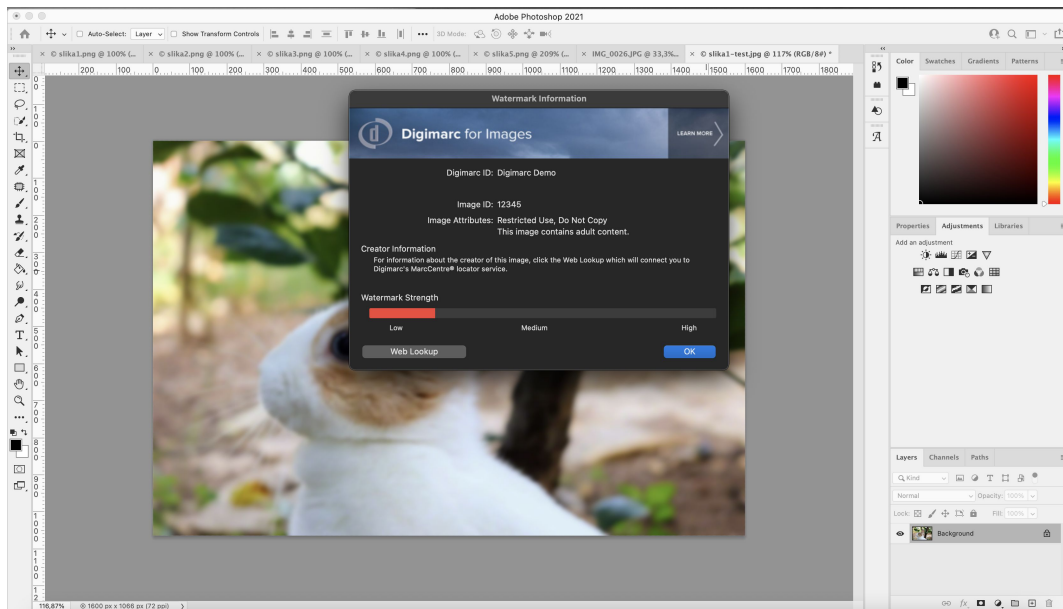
Adobe Photoshop 2021

Auto-Select: Layer Show Transform Controls 3D Mode:

© slika1.png @ 100% (... © slika2.png @ 100% (... © slika3.png @ 100% (... © slika4.png @ 100% (... © slika5.png @ 209% (... IMG_0026.JPG @ 33,3%... © slika1-test.jpg @ 117% (RGB/8#) *

200 100 0 100 200 300 400 500 600 700 800 900 1000 1100 1200 1300 1400 1500 1600 1700 1800

Watermark Information

Digimarc for Images

LEARN MORE

Digimarc ID: Digimarc Demo

Image ID: 12345

Image Attributes: Restricted Use, Do Not Copy
This image contains adult content.

Creator Information
For information about the creator of this image, click the Web Lookup which will connect you to Digimarc's MarcCentre® locator service.

Watermark Strength

Low Medium High

Web Lookup OK

Color Swatches Gradients Patterns

Properties Adjustments Libraries

Add an adjustment

Layers Channels Paths

Kind

Normal Opacity: 100%

Lock: Fill: 100%

Background

116,87% 1600 px x 1068 px (72 ppi)